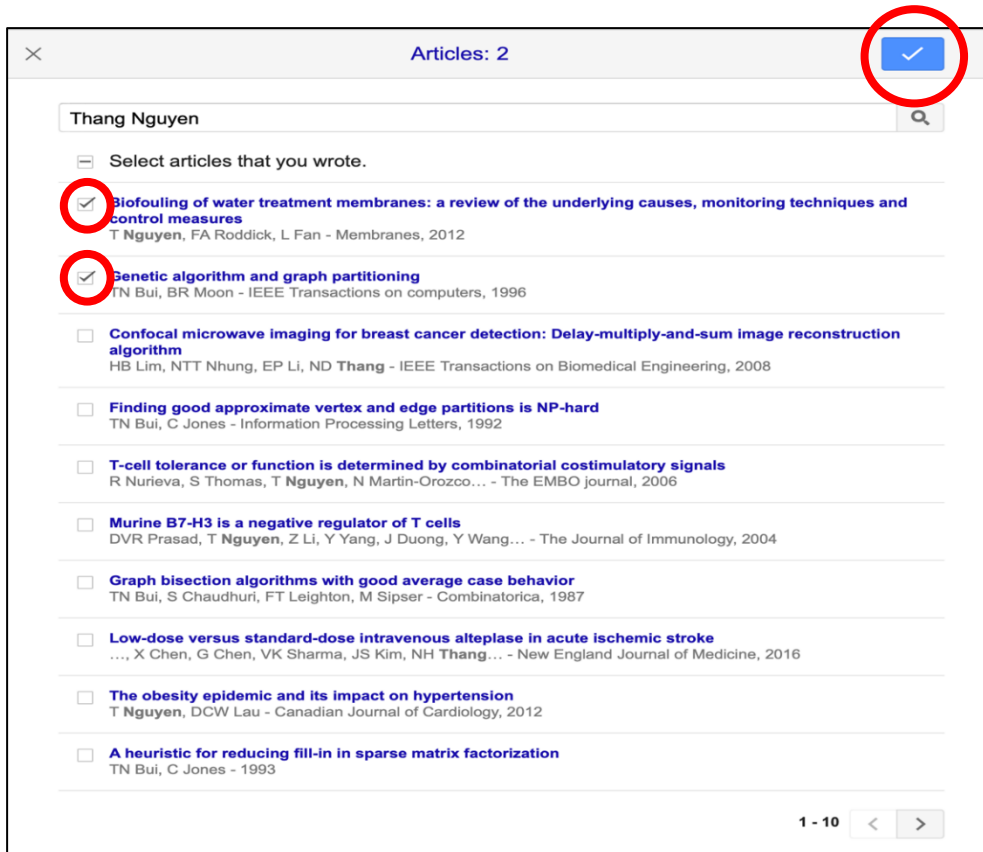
Articles: 2

Thang Nguyen

Select articles that you wrote.

Biofouling of water treatment membranes: a review of the underlying causes, monitoring techniques and control measures
T Nguyen, FA Roddick, L Fan - Membranes, 2012

Genetic algorithm and graph partitioning
TN Bui, BR Moon - IEEE Transactions on computers, 1996

Confocal microwave imaging for breast cancer detection: Delay-multiply-and-sum image reconstruction algorithm
HB Lim, NTT Nhung, EP Li, ND Thang - IEEE Transactions on Biomedical Engineering, 2008

Finding good approximate vertex and edge partitions is NP-hard
TN Bui, C Jones - Information Processing Letters, 1992

T-cell tolerance or function is determined by combinatorial costimulatory signals
R Nurieva, S Thomas, T Nguyen, N Martin-Orozco... - The EMBO journal, 2006

Murine B7-H3 is a negative regulator of T cells
DVR Prasad, T Nguyen, Z Li, Y Yang, J Duong, Y Wang... - The Journal of Immunology, 2004

Graph bisection algorithms with good average case behavior
TN Bui, S Chaudhuri, FT Leighton, M Sipser - Combinatorica, 1987

Low-dose versus standard-dose intravenous alteplase in acute ischemic stroke
..., X Chen, G Chen, VK Sharma, JS Kim, NH Thang... - New England Journal of Medicine, 2016

The obesity epidemic and its impact on hypertension
T Nguyen, DCW Lau - Canadian Journal of Cardiology, 2012

A heuristic for reducing fill-in in sparse matrix factorization
TN Bui, C Jones - 1993

1 - 10